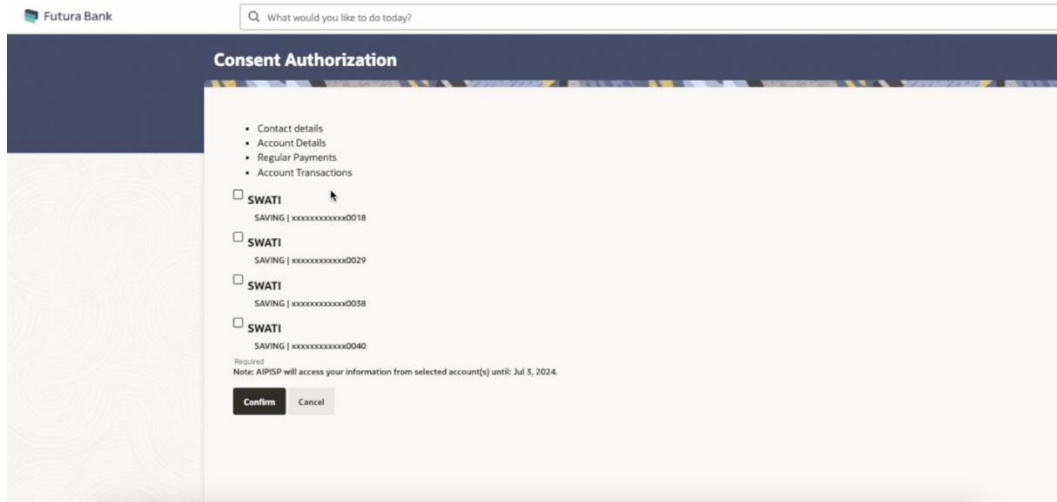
Futura Bank

What would you like to do today?

Consent Authorization

- Contact details
- Account Details
- Regular Payments
- Account Transactions

SWATI
SAVING | xxxxxxxxxxxx0018

SWATI
SAVING | xxxxxxxxxxxx0029

SWATI
SAVING | xxxxxxxxxxxx0038

SWATI
SAVING | xxxxxxxxxxxx0040

Required
Note: AIPISP will access your information from selected account(s) until: Jul 3, 2024.

Confirm Cancel